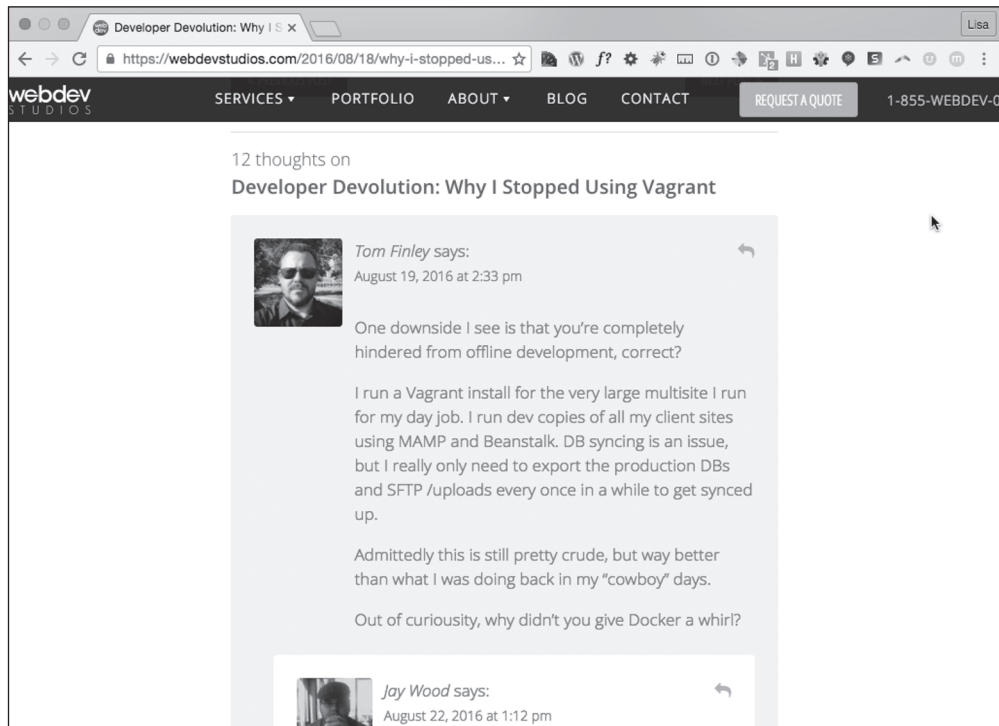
Developer Devolution: Why I S ×

Lisa

https://webdevstudios.com/2016/08/18/why-i-stopped-us...

webdev STUDIOS

SERVICES ▾ PORTFOLIO ABOUT ▾ BLOG CONTACT REQUEST A QUOTE 1-855-WEBDEV-0

12 thoughts on

Developer Devolution: Why I Stopped Using Vagrant

Tom Finley says:
August 19, 2016 at 2:33 pm

One downside I see is that you're completely hindered from offline development, correct?

I run a Vagrant install for the very large multisite I run for my day job. I run dev copies of all my client sites using MAMP and Beanstalk. DB syncing is an issue, but I really only need to export the production DBs and SFTP /uploads every once in a while to get synced up.

Admittedly this is still pretty crude, but way better than what I was doing back in my "cowboy" days.

Out of curiousity, why didn't you give Docker a whirl?

Jay Wood says:
August 22, 2016 at 1:12 pm